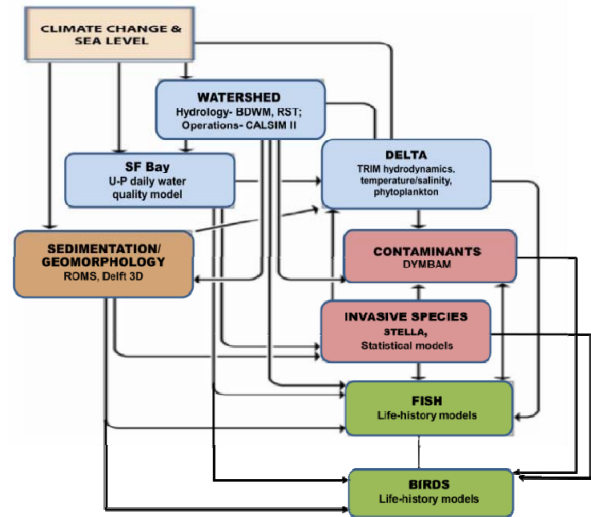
CLIMATE CHANGE & SEA LEVEL

WATERSHED
Hydrology- BDWM, RST; Operations- CALSIM II

SF Bay
U-P daily water quality model

DELTA
TRIM hydrodynamics, temperature/salinity, phytoplankton

SEDIMENTATION/ GEOMORPHOLOGY
ROMS, Delft 3D

CONTAMINANTS
DYMBAM

INVASIVE SPECIES
STELLA, Statistical models

FISH
Life-history models

BIRDS
Life-history models